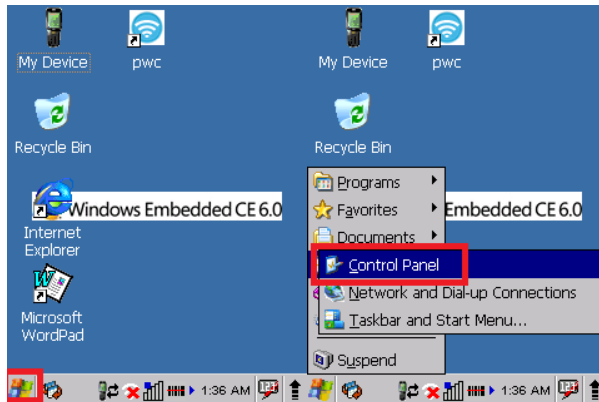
My Device
pwc
Recycle Bin
Windows Embedded CE 6.0
Internet Explorer
Microsoft WordPad
1:36 AM

My Device
pwc
Recycle Bin
Embedded CE 6.0
Programs
Favorites
Documents
Control Panel
Network and Dial-up Connections
Taskbar and Start Menu...
Suspend
1:36 AM